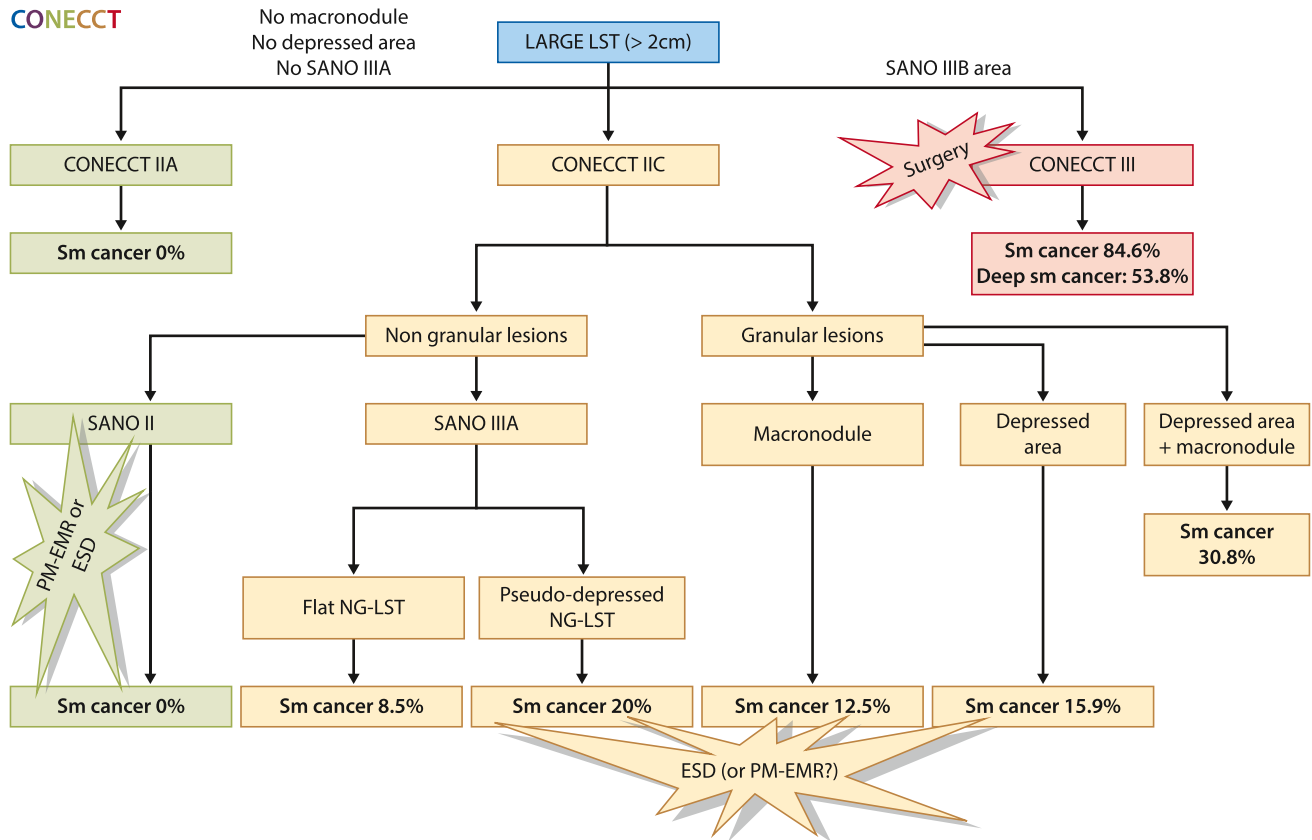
CONECCT

No macronodule
No depressed area
No SANO IIIA

LARGE LST (> 2cm)

SANO IIIB area

CONECCT IIA

CONECCT IIC

Surgery

CONECCT III

Sm cancer 0%

Sm cancer 84.6%
Deep sm cancer: 53.8%

Non granular lesions

Granular lesions

SANO II

SANO IIIA

Macronodule

Depressed area

Depressed area + macronodule

Sm cancer 30.8%

PM-EMR or ESD

Flat NG-LST

Pseudo-depressed NG-LST

Sm cancer 0%

Sm cancer 8.5%

Sm cancer 20%

Sm cancer 12.5%

Sm cancer 15.9%

ESD (or PM-EMR?)